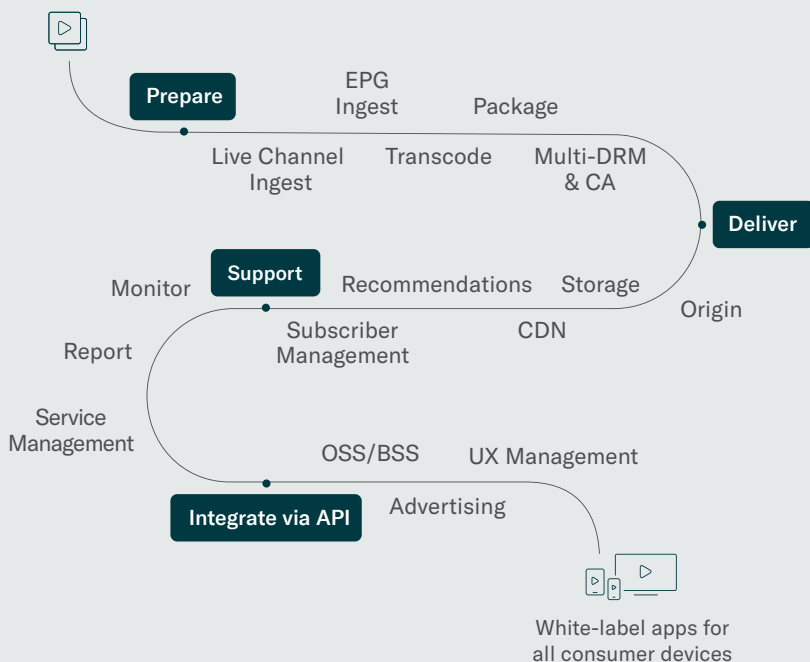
Prepare

EPG Ingest

Package

Live Channel Ingest

Transcode

Multi-DRM & CA

Deliver

Support

Monitor

Recommendations

Storage

Origin

Subscriber Management

CDN

Report

Service Management

OSS/BSS

UX Management

Integrate via API

Advertising

White-label apps for all consumer devices